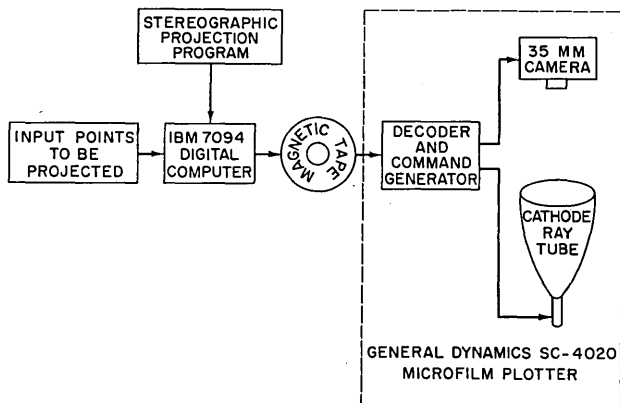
STEREOGRAPHIC PROJECTION PROGRAM

INPUT POINTS TO BE PROJECTED

IBM 7094 DIGITAL COMPUTER

MAGNETIC TAPE

DECODER AND COMMAND GENERATOR

35 MM CAMERA

CATHODE RAY TUBE

GENERAL DYNAMICS SC-4020 MICROFILM PLOTTER